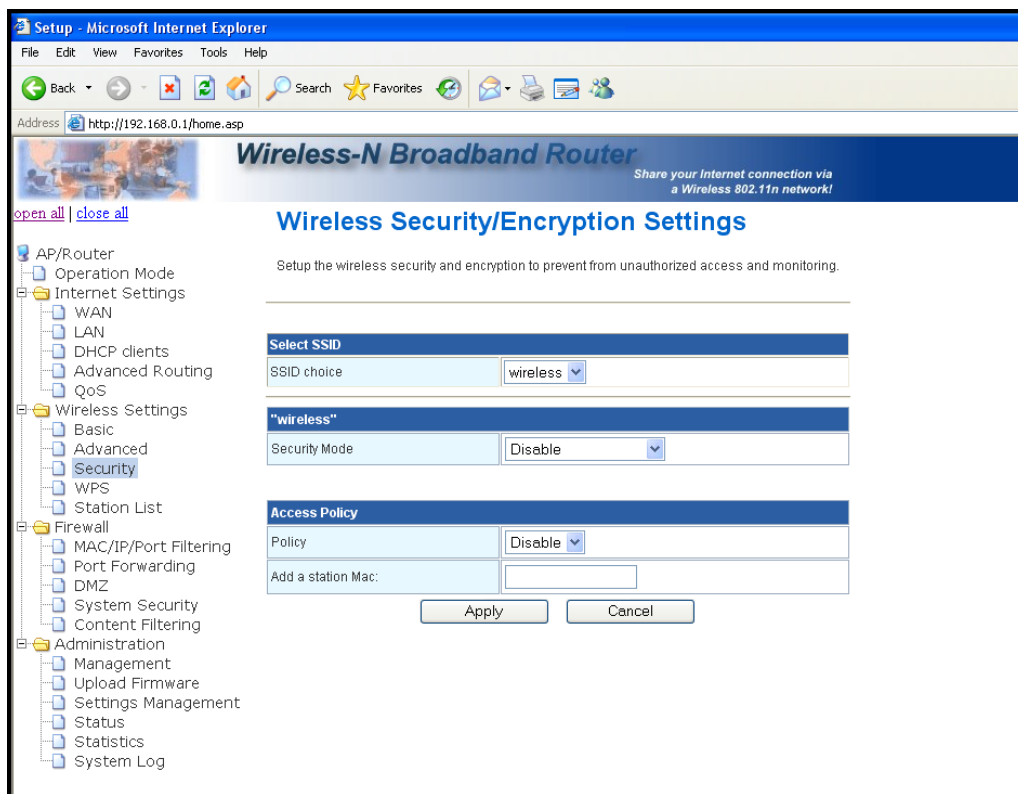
Setup - Microsoft Internet Explorer

File Edit View Favorites Tools Help

Back Search Favorites

Address http://192.168.0.1/home.asp

Wireless-N Broadband Router

Share your Internet connection via a Wireless 802.11n network!

open all | close all

AP/Router
Operation Mode
Internet Settings
WAN
LAN
DHCP clients
Advanced Routing
QoS
Wireless Settings
Basic
Advanced
Security
WPS
Station List
Firewall
MAC/IP/Port Filtering
Port Forwarding
DMZ
System Security
Content Filtering
Administration
Management
Upload Firmware
Settings Management
Status
Statistics
System Log

Wireless Security/Encryption Settings

Setup the wireless security and encryption to prevent from unauthorized access and monitoring.

| Select SSID | |
|---|---|
| SSID choice | wireless |

| "wireless" | |
|---|---|
| Security Mode | Disable |

| Access Policy | |
|---|---|
| Policy | Disable |
| Add a station Mac: | |

Apply Cancel